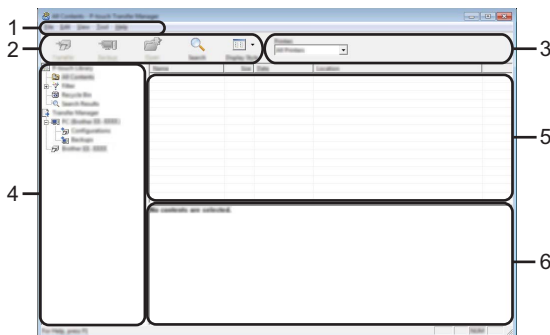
1
2
3
4
5
6
All Contents - P-touch Transfer Manager
File Edit View Tool Help
Transfer Backup Open Search Display Style
Printer:
All Printers
P-touch Library
All Contents
Filter
Recycle Bin
Search Results
Transfer Manager
PC (Brother QL-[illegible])
Configurations
Backups
Brother QL-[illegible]
Name Size Date Location
No contents are selected.
For Help, press F1